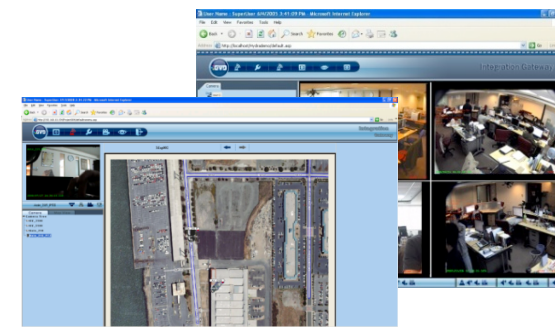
User Name - SuperUser 6/4/2001 3:41:29 PM - Microsoft Internet Explorer
File Edit View Favorites Tools Help
Back Search Favorites
Address http://localhost/dvsystems/default.aspx
DVS
Integration Gateway

User Name - SuperUser
DVS
Integration
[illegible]
Camera